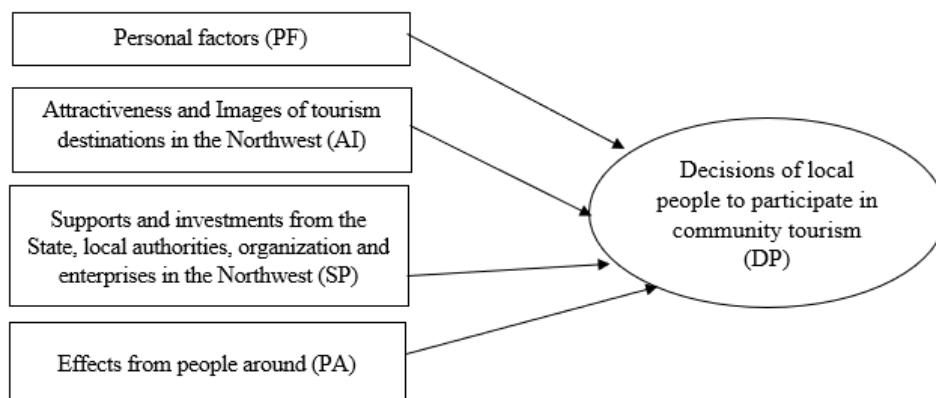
Personal factors (PF)

Attractiveness and Images of tourism destinations in the Northwest (AI)

Supports and investments from the State, local authorities, organization and enterprises in the Northwest (SP)

Effects from people around (PA)

Decisions of local people to participate in community tourism (DP)